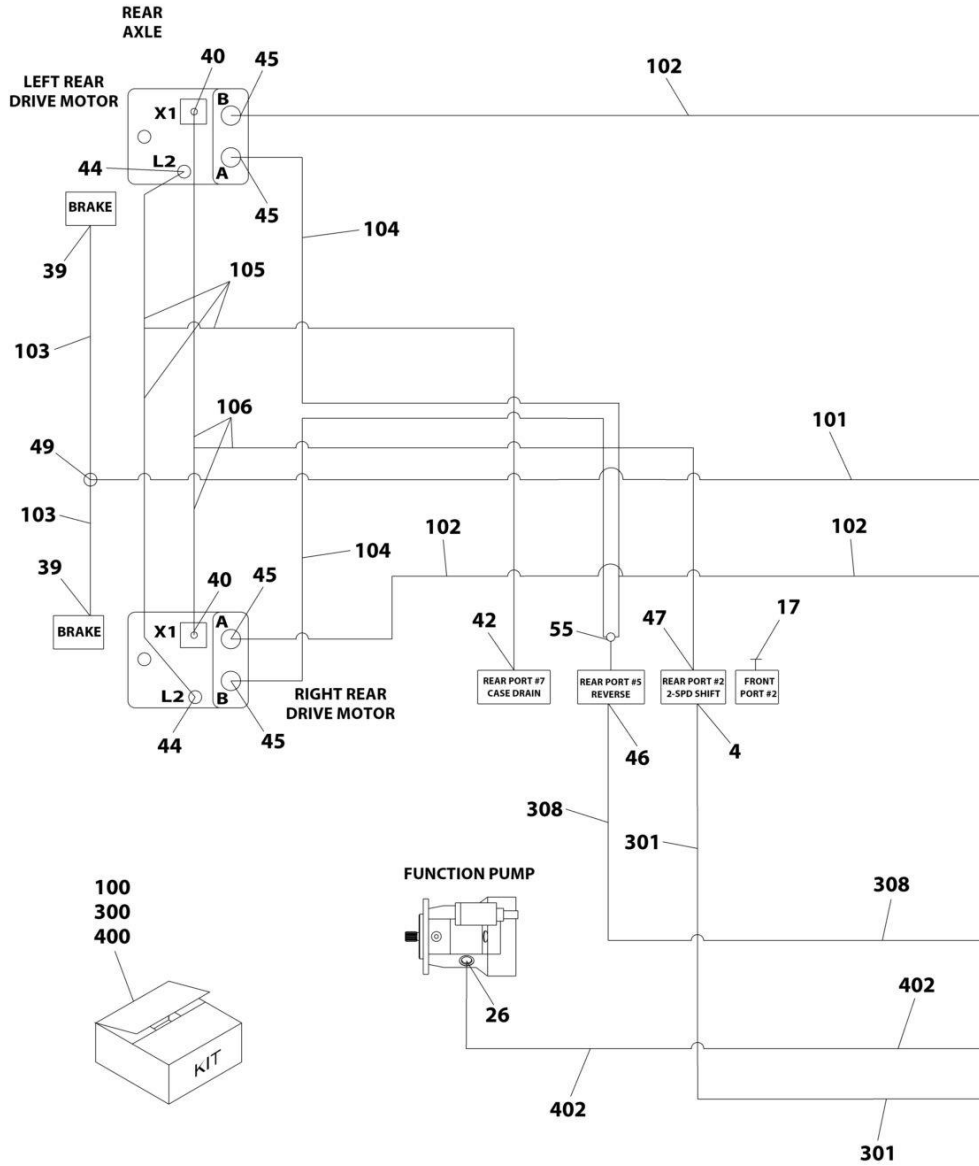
REAR AXLE

LEFT REAR DRIVE MOTOR

40
45
102
X1
B
L2
A
44
45
BRAKE
104
39
105
103
106
101
49
103
102
102
104
39
40
45
BRAKE
X1
A
L2
B
44
45
RIGHT REAR DRIVE MOTOR

42
55
47
17

REAR PORT #7 CASE DRAIN

REAR PORT #5 REVERSE

REAR PORT #2 2-SPD SHIFT

FRONT PORT #2

46
4
308
301
FUNCTION PUMP
308
100
300
400
26
402
KIT
402
301